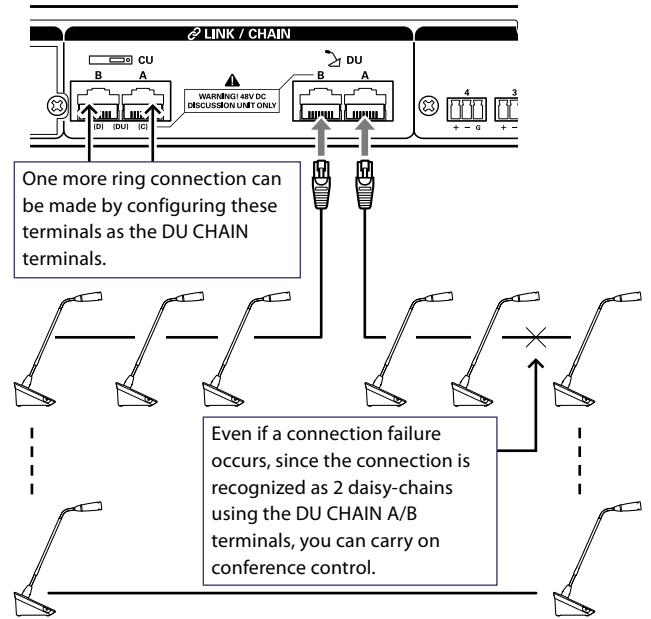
LINK / CHAIN

CU

B A

(D) (DU) (C)

WARNING! 48V DC DISCUSSION UNIT ONLY

DU

B A

4 3

+ – G + –

One more ring connection can be made by configuring these terminals as the DU CHAIN terminals.

Even if a connection failure occurs, since the connection is recognized as 2 daisy-chains using the DU CHAIN A/B terminals, you can carry on conference control.